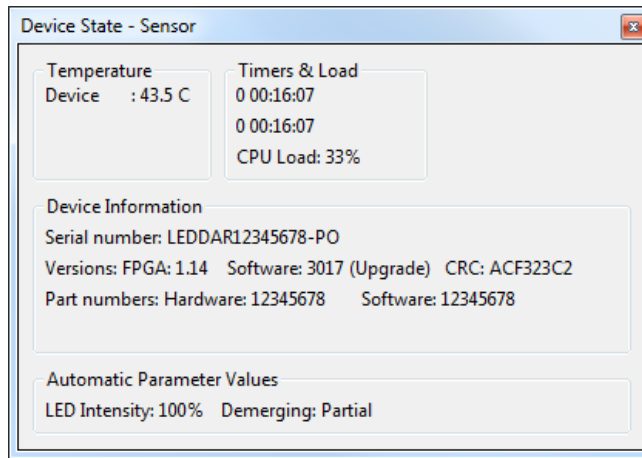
Device State - Sensor

Temperature
Device : 43.5 C

Timers & Load
0 00:16:07
0 00:16:07
CPU Load: 33%

Device Information
Serial number: LEDDAR12345678-PO
Versions: FPGA: 1.14 Software: 3017 (Upgrade) CRC: ACF323C2
Part numbers: Hardware: 12345678 Software: 12345678

Automatic Parameter Values
LED Intensity: 100% Demerging: Partial